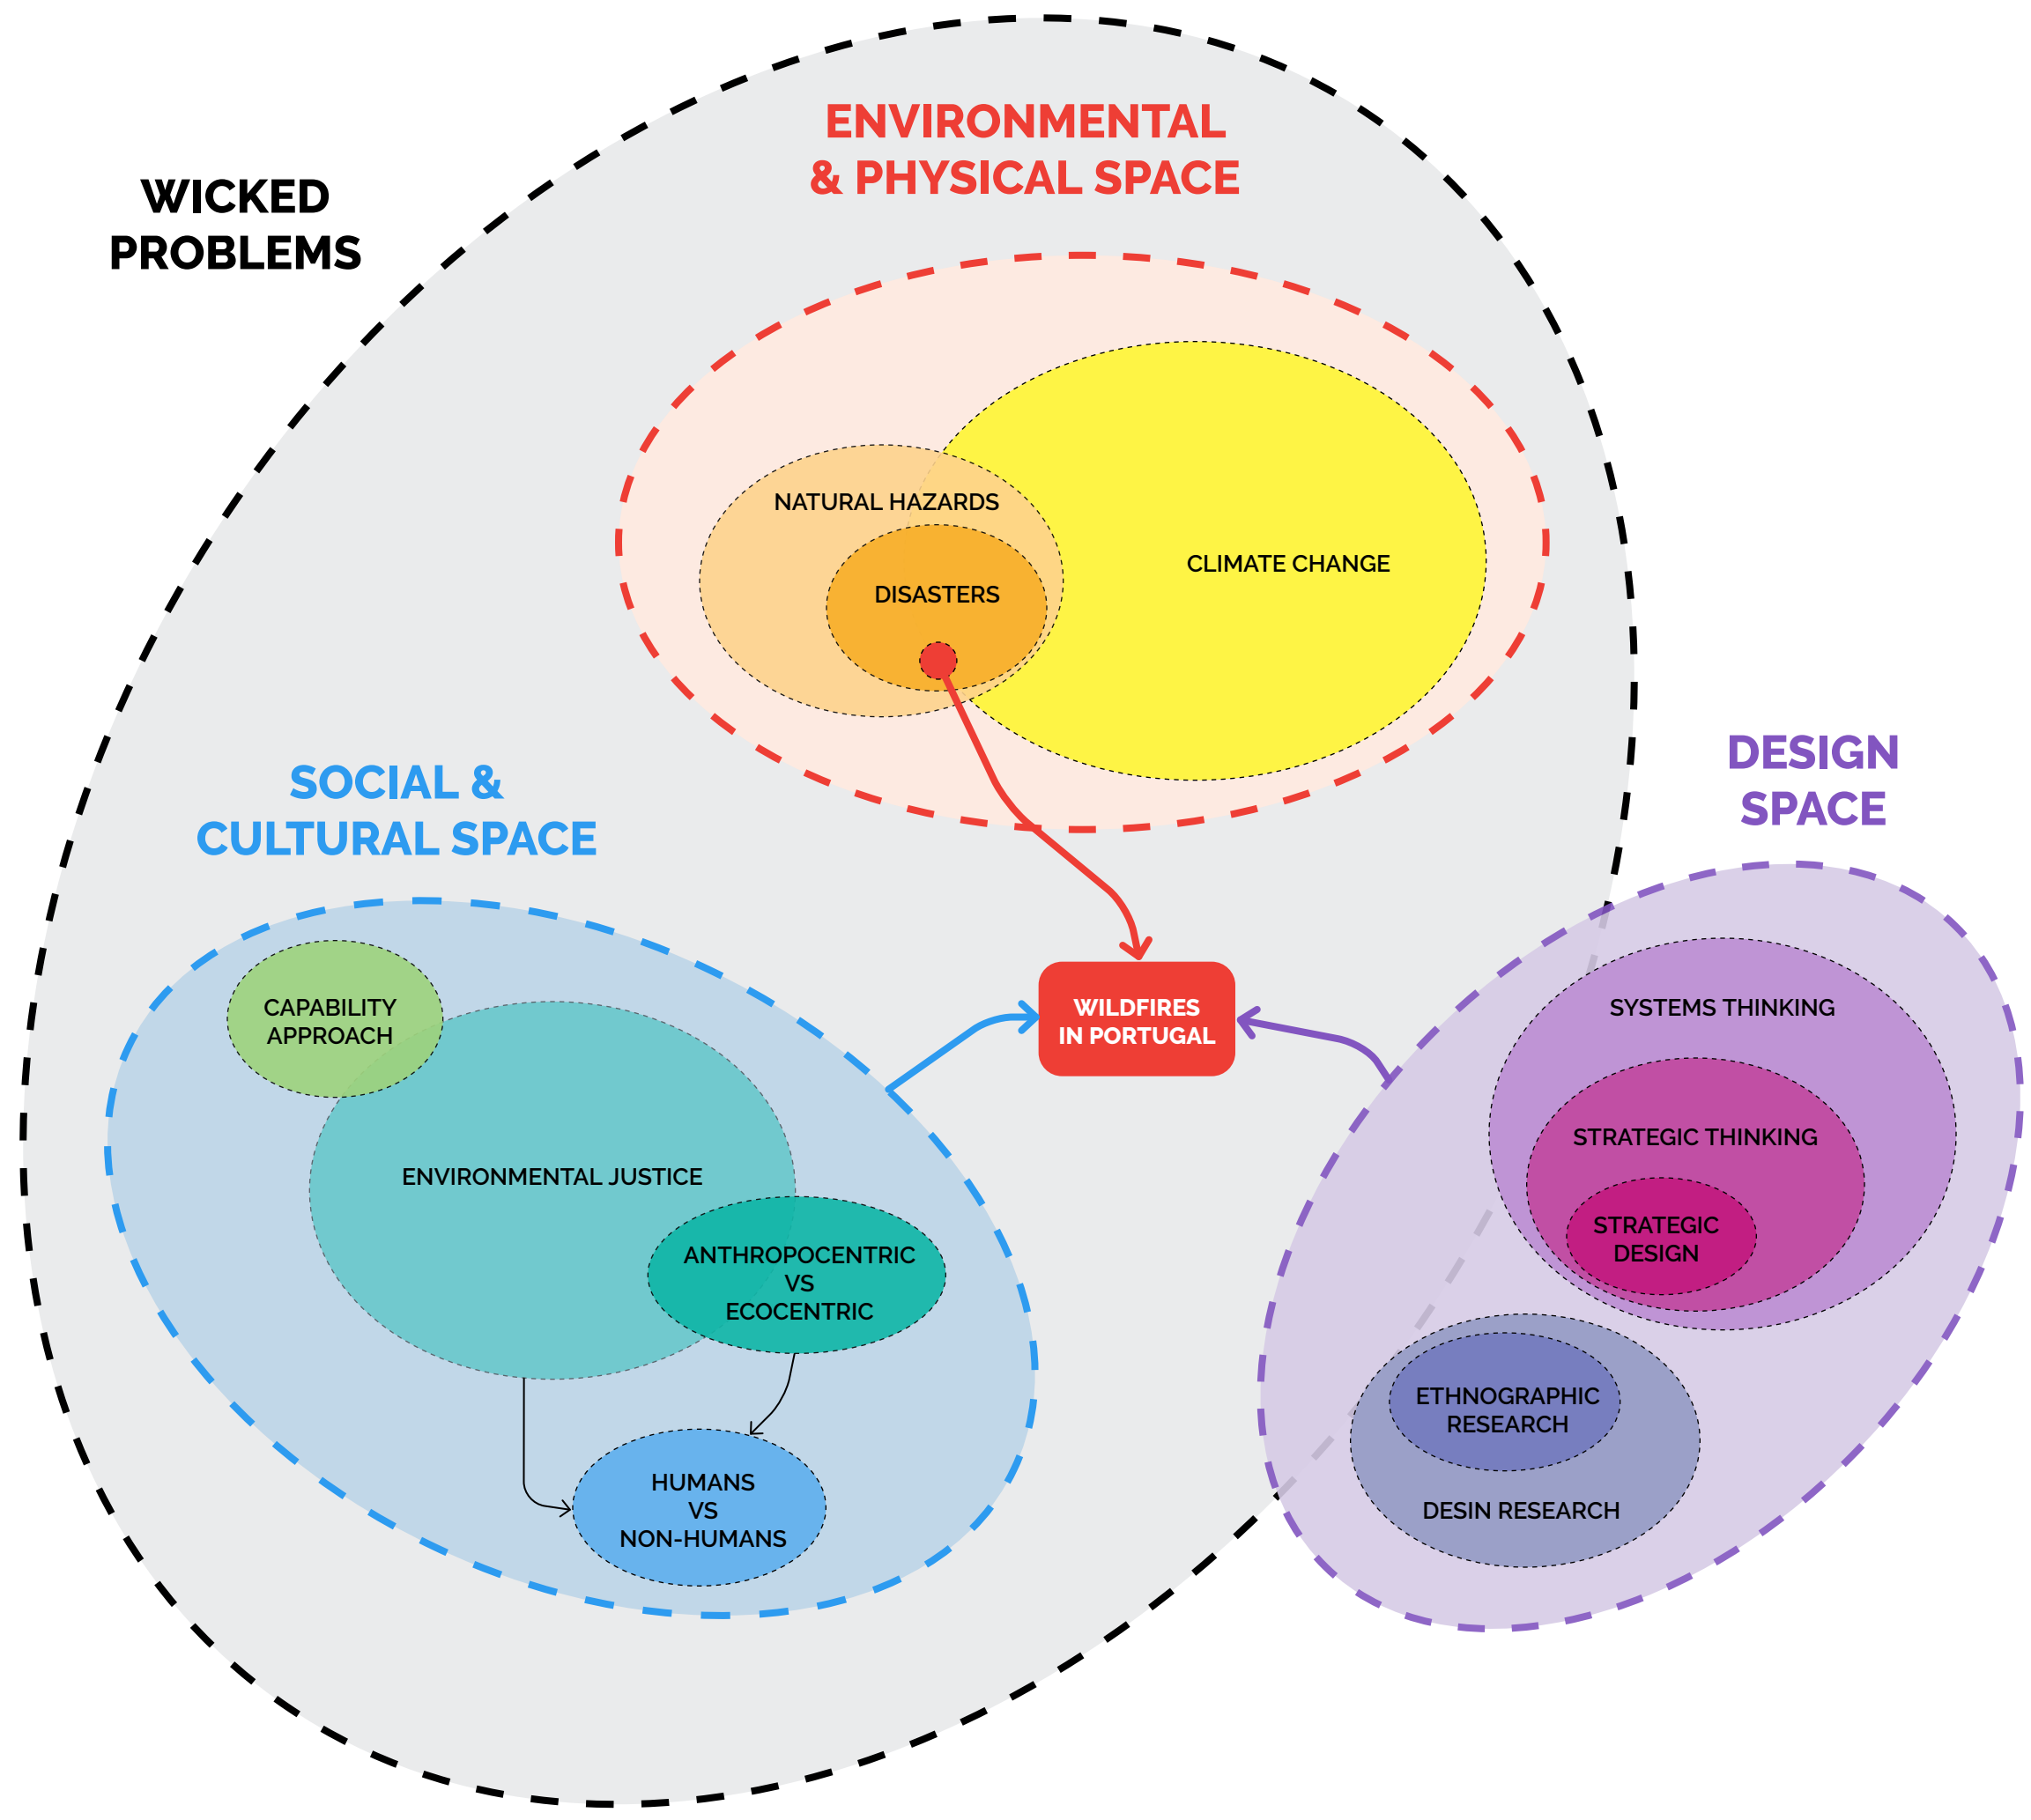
WICKED PROBLEMS

ENVIRONMENTAL & PHYSICAL SPACE

NATURAL HAZARDS

DISASTERS

CLIMATE CHANGE

SOCIAL & CULTURAL SPACE

CAPABILITY APPROACH

ENVIRONMENTAL JUSTICE

ANTHROPOCENTRIC VS ECOCENTRIC

HUMANS VS NON-HUMANS

WILDFIRES IN PORTUGAL

DESIGN SPACE

SYSTEMS THINKING

STRATEGIC THINKING

STRATEGIC DESIGN

ETHNOGRAPHIC RESEARCH

DESIN RESEARCH